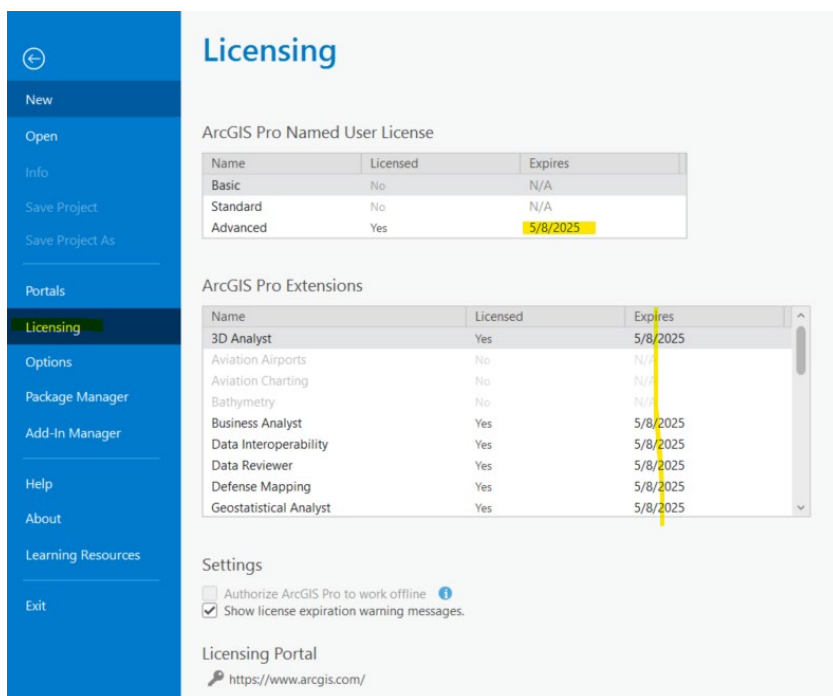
New
Open
Info
Save Project
Save Project As
Portals
Licensing
Options
Package Manager
Add-In Manager
Help
About
Learning Resources
Exit

Licensing

ArcGIS Pro Named User License

| Name | Licensed | Expires |
|---|---|---|
| Basic | No | N/A |
| Standard | No | N/A |
| Advanced | Yes | 5/8/2025 |

ArcGIS Pro Extensions

| Name | Licensed | Expires |
|---|---|---|
| 3D Analyst | Yes | 5/8/2025 |
| Aviation Airports | No | N/A |
| Aviation Charting | No | N/A |
| Bathymetry | No | N/A |
| Business Analyst | Yes | 5/8/2025 |
| Data Interoperability | Yes | 5/8/2025 |
| Data Reviewer | Yes | 5/8/2025 |
| Defense Mapping | Yes | 5/8/2025 |
| Geostatistical Analyst | Yes | 5/8/2025 |

Settings

Authorize ArcGIS Pro to work offline
Show license expiration warning messages.

Licensing Portal

https://www.arcgis.com/